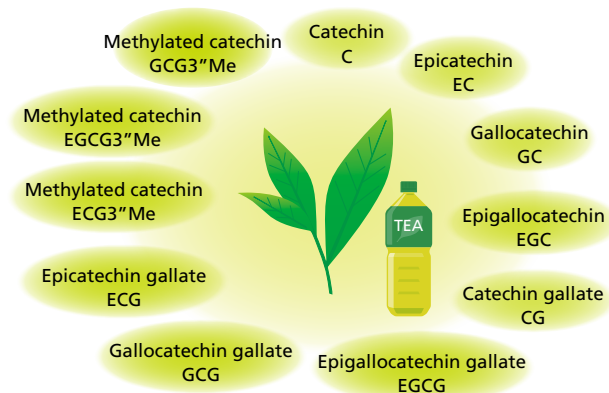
Catechin
C

Epicatechin
EC

Gallocatechin
GC

Epigallocatechin
EGC

Catechin gallate
CG

Epigallocatechin gallate
EGCG

Gallocatechin gallate
GCG

Epicatechin gallate
ECG

Methylated catechin
ECG3”Me

Methylated catechin
EGCG3”Me

Methylated catechin
GCG3”Me

TEA